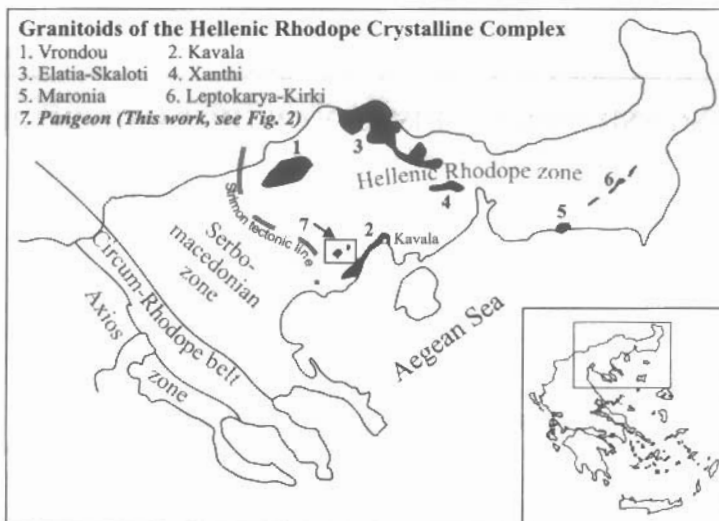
Granitoids of the Hellenic Rhodope Crystalline Complex
1. Vrondou 2. Kavala
3. Elatia-Skaloti 4. Xanthi
5. Maronia 6. Leptokarya-Kirki
7. Pangeon (This work, see Fig. 2)

1
3
Hellenic Rhodope zone
6
4
5
Strimon tectonic line
7
2
Kavala
Serbo-macedonian zone
Circum-Rhodope belt
Axios zone
Aegean Sea